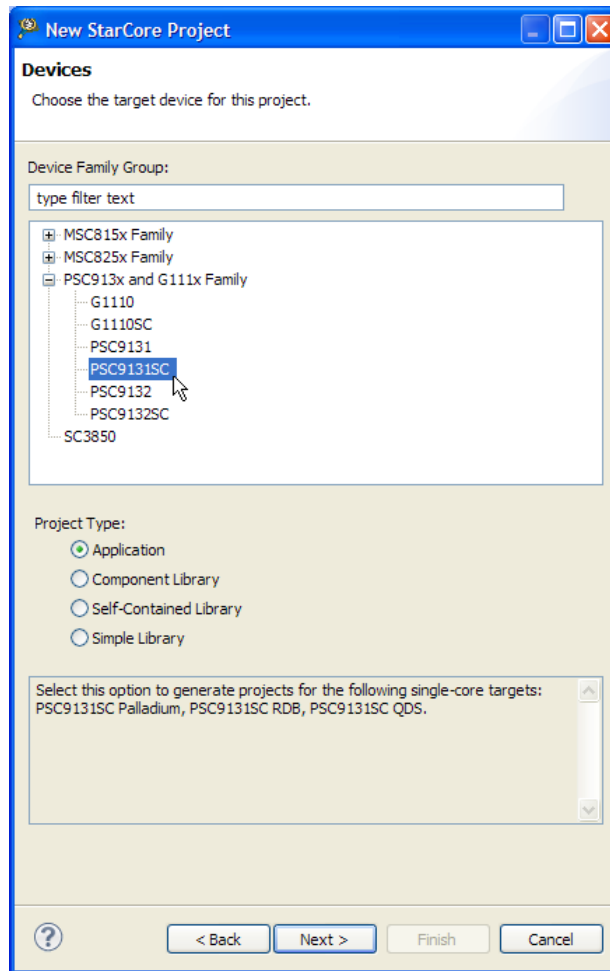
New StarCore Project

Devices

Choose the target device for this project.

Device Family Group:

type filter text

MSC815x Family
MSC825x Family
PSC913x and G111x Family
G1110
G1110SC
PSC9131
PSC9131SC
PSC9132
PSC9132SC
SC3850

Project Type:

Application
Component Library
Self-Contained Library
Simple Library

Select this option to generate projects for the following single-core targets: PSC9131SC Palladium, PSC9131SC RDB, PSC9131SC QDS.

< Back
Next >
Finish
Cancel